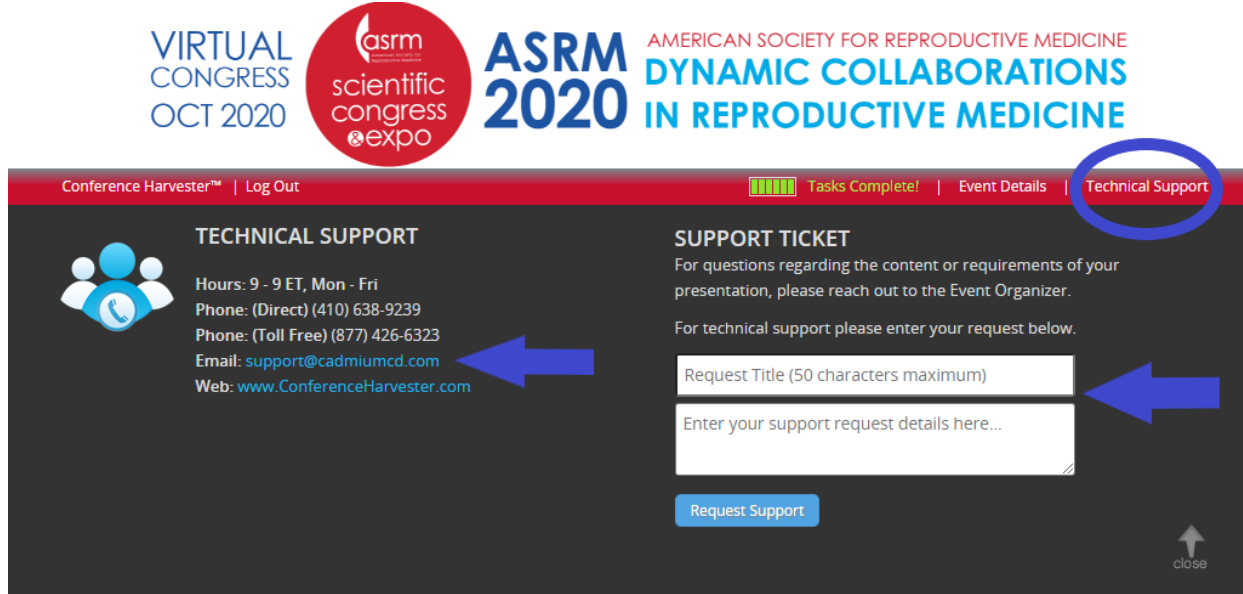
VIRTUAL CONGRESS OCT 2020

asrm
american society for reproductive medicine
scientific congress & expo

ASRM 2020

AMERICAN SOCIETY FOR REPRODUCTIVE MEDICINE
DYNAMIC COLLABORATIONS IN REPRODUCTIVE MEDICINE

Conference Harvester™ | Log Out

Tasks Complete! | Event Details | Technical Support

TECHNICAL SUPPORT

Hours: 9 - 9 ET, Mon - Fri
Phone: (Direct) (410) 638-9239
Phone: (Toll Free) (877) 426-6323
Email: support@cadmiumcd.com
Web: www.ConferenceHarvester.com

SUPPORT TICKET

For questions regarding the content or requirements of your presentation, please reach out to the Event Organizer.

For technical support please enter your request below.

Request Title (50 characters maximum)

Enter your support request details here...

Request Support

close